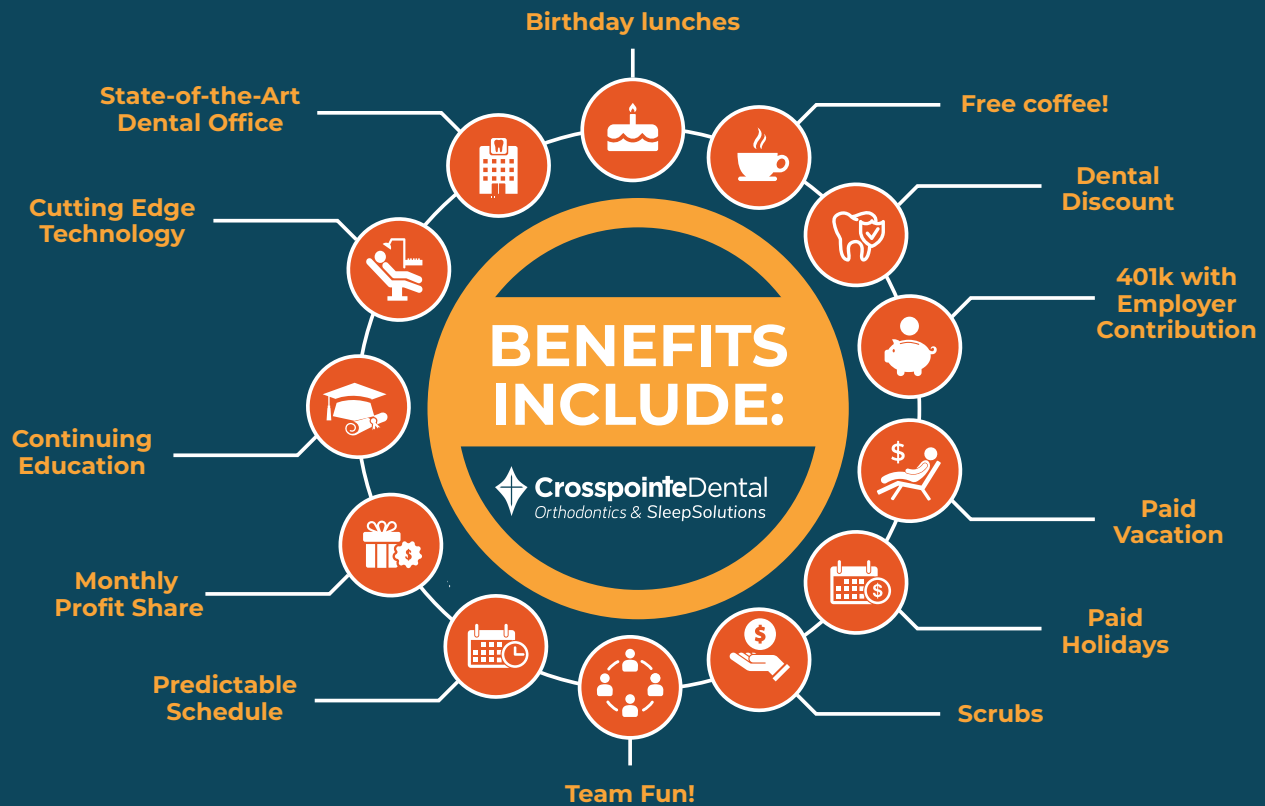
Birthday lunches

Free coffee!

Dental Discount

401k with Employer Contribution

Paid Vacation

Paid Holidays

Scrubs

Team Fun!

Predictable Schedule

Monthly Profit Share

Continuing Education

Cutting Edge Technology

State-of-the-Art Dental Office

BENEFITS INCLUDE:

CrosspointeDental
Orthodontics & SleepSolutions